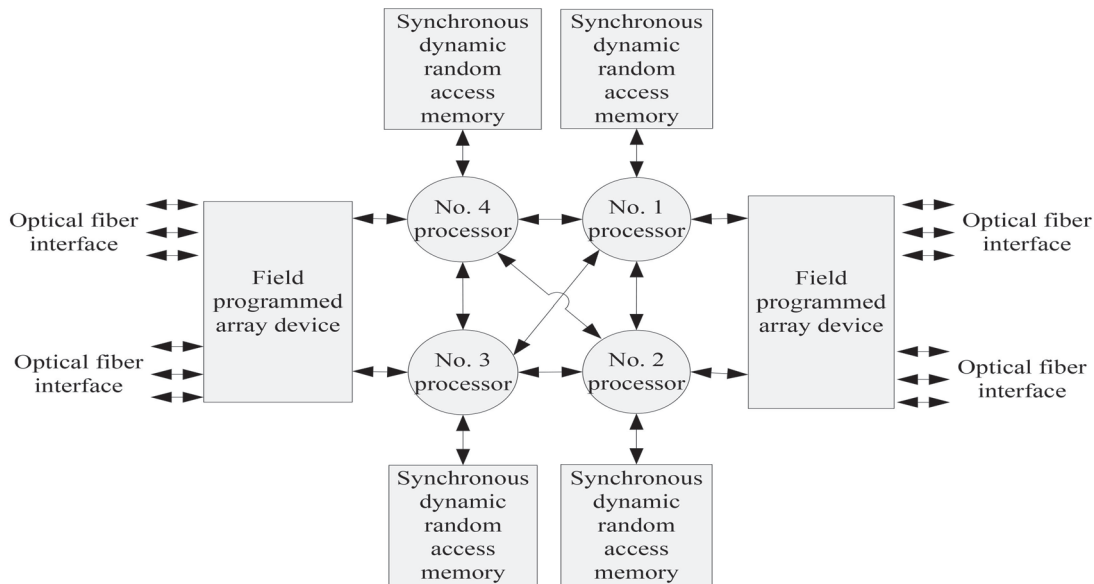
Synchronous dynamic random access memory

Synchronous dynamic random access memory

Optical fiber interface

No. 4 processor

No. 1 processor

Optical fiber interface

Field programmed array device

Field programmed array device

Optical fiber interface

No. 3 processor

No. 2 processor

Optical fiber interface

Synchronous dynamic random access memory

Synchronous dynamic random access memory